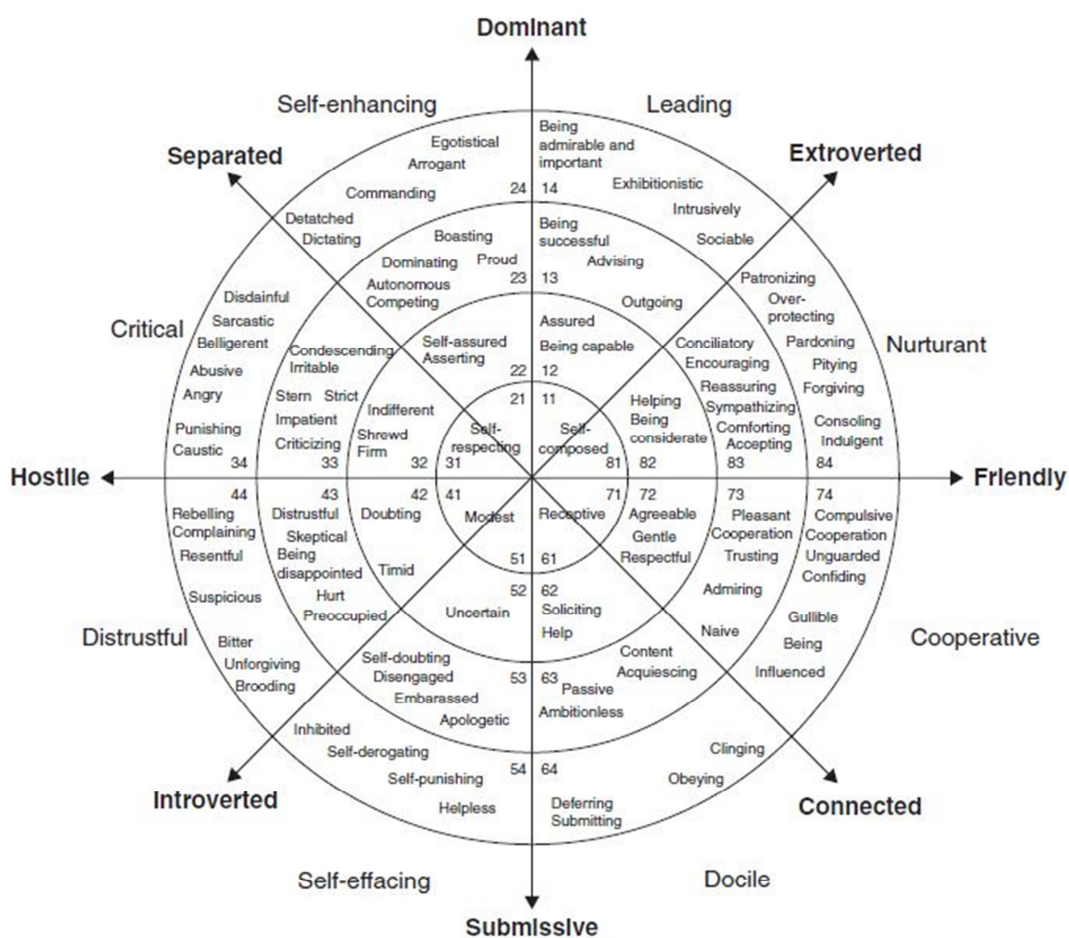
Dominant

Self-enhancing

Leading

Separated

Extroverted

Egotistical
Arrogant
Commanding
24

Being admirable and important
14
Exhibitionistic
Intrusively
Sociable

Detatched
Dictating
Boasting
Dominating
Proud
Autonomous
Competing
23

Being successful
Advising
13
Outgoing

Patronizing
Over-protecting
Pardoning
Pitying
Forgiving
Consoling
Indulgent
84

Nurturant

Critical

Disdainful
Sarcastic
Belligerent
Abusive
Angry
Punishing
Caustic
34

Condescending
Irritable
Stern
Strict
Impatient
Criticizing
33

Self-assured
Asserting
22
21

Assured
Being capable
12
11

Conciliatory
Encouraging
Reassuring
Sympathizing
Comforting
Accepting
83

Indifferent
Shrewd
Firm
32
31
Self-respecting

Self-composed
81
82
Helping
Being considerate

Hostile

Friendly

44
Rebelling
Complaining
Resentful
Suspicious

43
Distrustful
Skeptical
Being disappointed
Hurt
Preoccupied

42
Doubting
Timid

41
Modest
51

Receptive
61
71

72
Agreeable
Gentle
Respectful

73
Pleasant
Cooperation
Trusting
Admiring
Naive

74
Compulsive
Cooperation
Unguarded
Confiding
Gullible
Being
Influenced

Cooperative

Distrustful

Bitter
Unforgiving
Brooding

52
Uncertain

62
Soliciting
Help

Self-doubting
Disengaged
Embarassed
Apologetic
53

63
Content
Acquiescing
Passive
Ambitionless

Inhibited
Self-derogating
Self-punishing
Helpless
54

64
Deferring
Submitting

Clinging
Obeying

Introverted

Connected

Self-effacing

Docile

Submissive